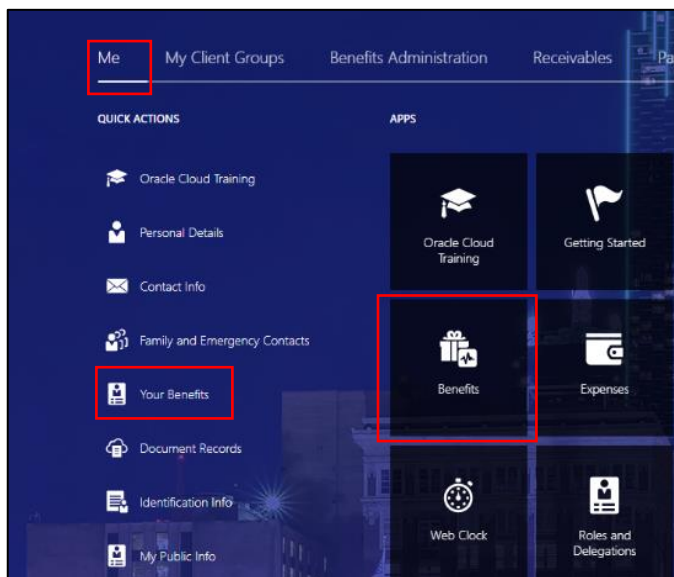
Me My Client Groups Benefits Administration Receivables Pa

QUICK ACTIONS

Oracle Cloud Training

Personal Details

Contact Info

Family and Emergency Contacts

Your Benefits

Document Records

Identification Info

My Public Info

APPS

Oracle Cloud Training

Getting Started

Benefits

Expenses

Web Clock

Roles and Delegations